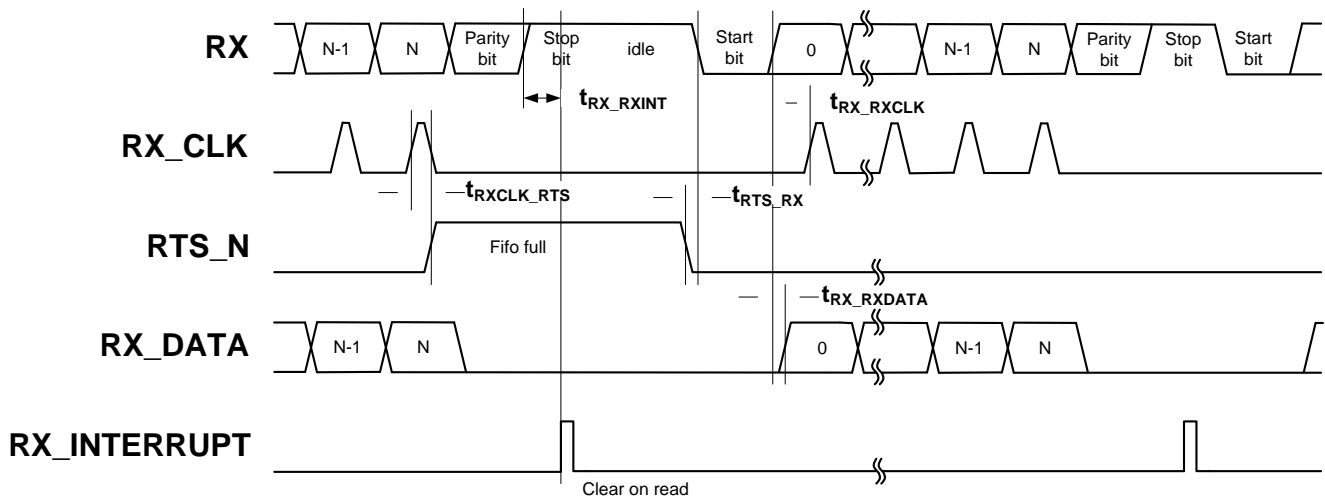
RX

N-1 N Parity bit Stop bit idle Start bit 0 N-1 N Parity bit Stop bit Start bit

$t_{RX\_RXINT}$

$t_{RX\_RXCLK}$

RX_CLK

$t_{RXCLK\_RTS}$

$t_{RTS\_RX}$

RTS_N

Fifo full

$t_{RX\_RXDATA}$

RX_DATA

N-1 N 0 N-1 N

RX_INTERRUPT

Clear on read